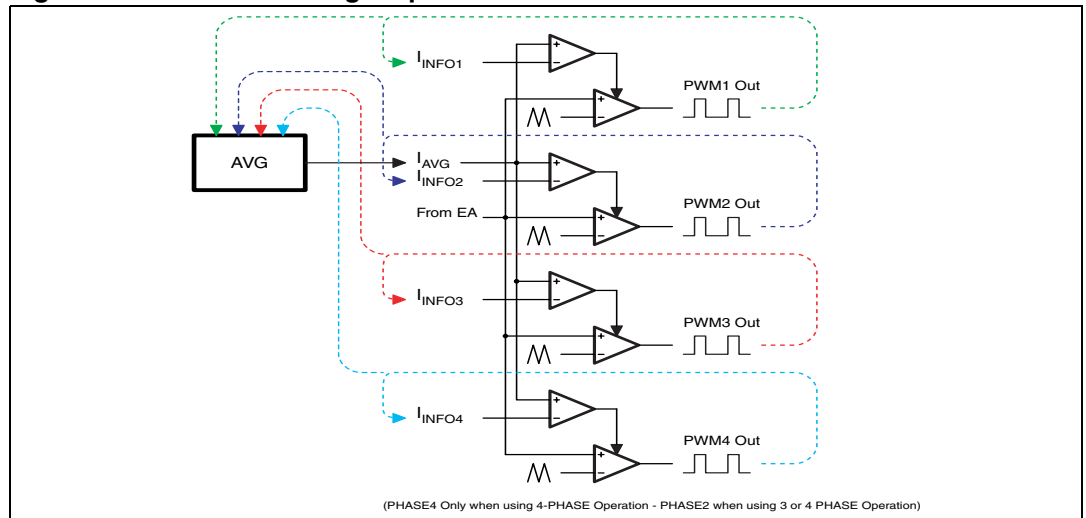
AVG

$I_{INFO1}$

PWM1 Out

$I_{AVG}$

$I_{INFO2}$

From EA

PWM2 Out

$I_{INFO3}$

PWM3 Out

$I_{INFO4}$

PWM4 Out

(PHASE4 Only when using 4-PHASE Operation - PHASE2 when using 3 or 4 PHASE Operation)